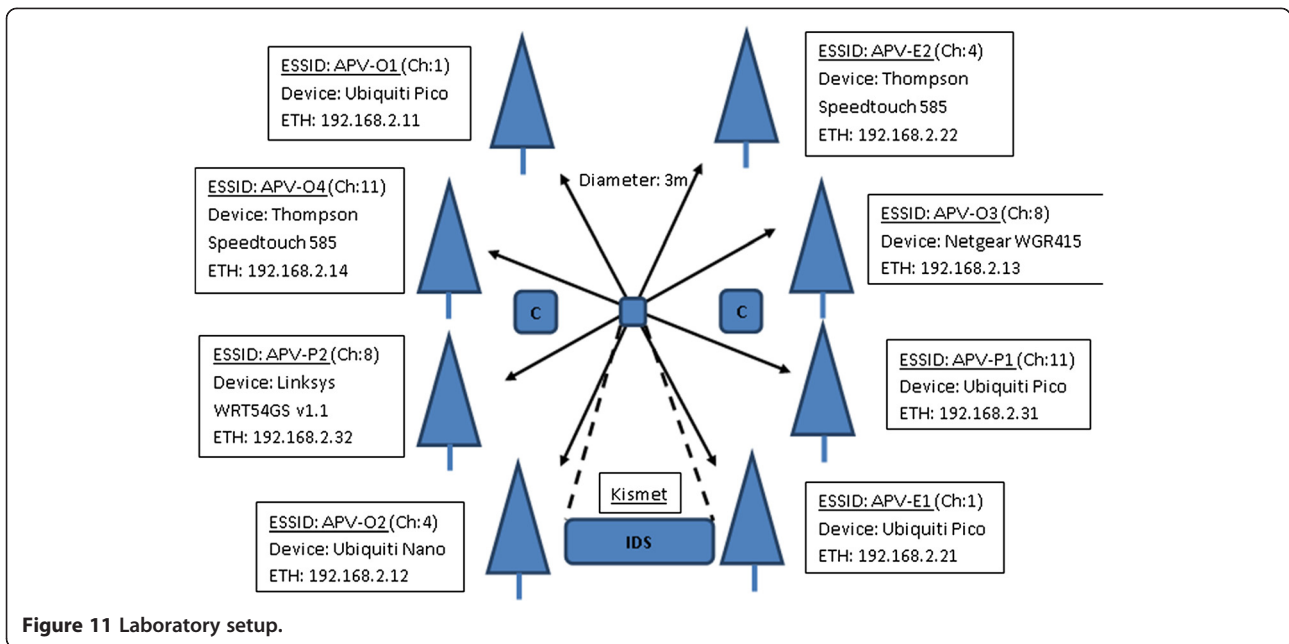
ESSID: APV-O1 (Ch:1)
Device: Ubiquiti Pico
ETH: 192.168.2.11

ESSID: APV-E2 (Ch:4)
Device: Thompson Speedtouch 585
ETH: 192.168.2.22

Diameter: 3m

ESSID: APV-O4 (Ch:11)
Device: Thompson Speedtouch 585
ETH: 192.168.2.14

ESSID: APV-O3 (Ch:8)
Device: Netgear WGR415
ETH: 192.168.2.13

C

C

ESSID: APV-P2 (Ch:8)
Device: Linksys WRT54GS v1.1
ETH: 192.168.2.32

ESSID: APV-P1 (Ch:11)
Device: Ubiquiti Pico
ETH: 192.168.2.31

Kismet

IDS

ESSID: APV-O2 (Ch:4)
Device: Ubiquiti Nano
ETH: 192.168.2.12

ESSID: APV-E1 (Ch:1)
Device: Ubiquiti Pico
ETH: 192.168.2.21

Figure 11 Laboratory setup.